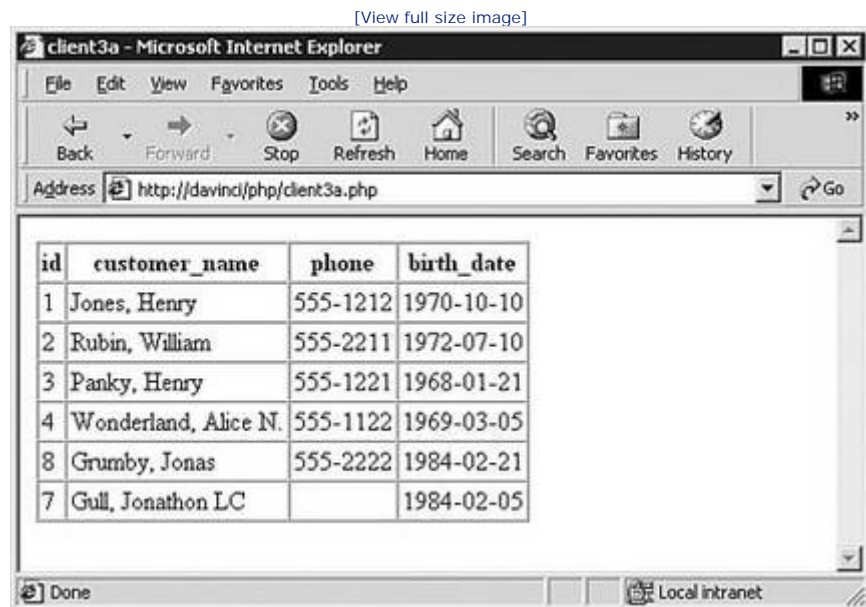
[View full size image]

client3a - Microsoft Internet Explorer

File Edit View Favorites Tools Help

Back Forward Stop Refresh Home Search Favorites History

Address http://davinci/php/client3a.php Go

| id | customer_name | phone | birth_date |
|---|---|---|---|
| 1 | Jones, Henry | 555-1212 | 1970-10-10 |
| 2 | Rubin, William | 555-2211 | 1972-07-10 |
| 3 | Panky, Henry | 555-1221 | 1968-01-21 |
| 4 | Wonderland, Alice N. | 555-1122 | 1969-03-05 |
| 8 | Grumby, Jonas | 555-2222 | 1984-02-21 |
| 7 | Gull, Jonathon LC | | 1984-02-05 |

Done

Local intranet